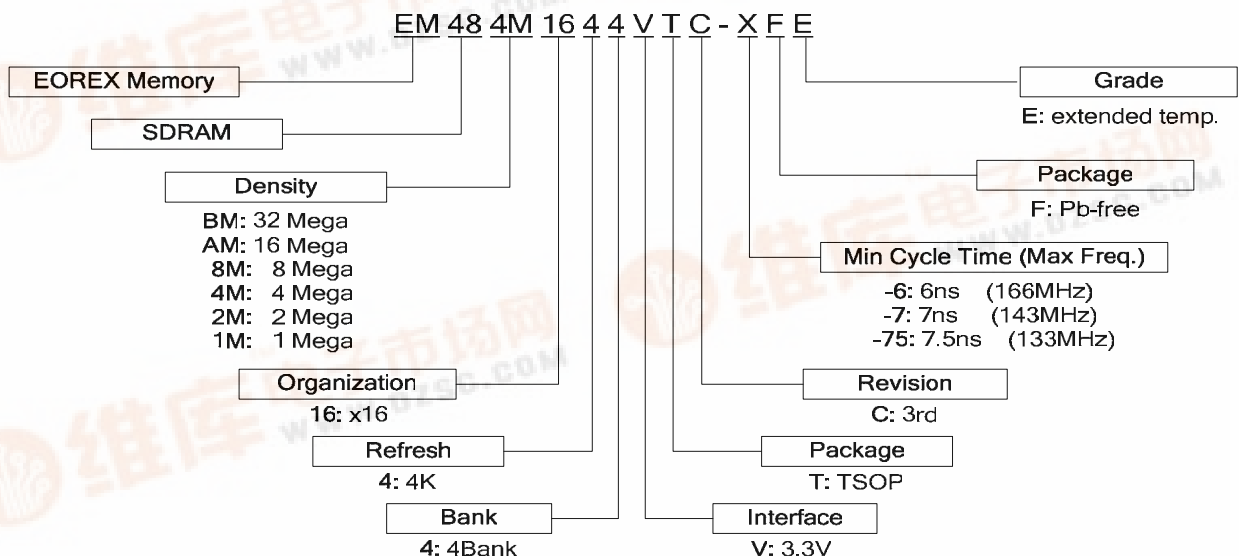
EM 48 4M 16 4 4 V T C - X F E

EOREX Memory

SDRAM

Density
BM: 32 Mega
AM: 16 Mega
8M: 8 Mega
4M: 4 Mega
2M: 2 Mega
1M: 1 Mega

Organization
16: x16

Refresh
4: 4K

Bank
4: 4Bank

Grade
E: extended temp.

Package
F: Pb-free

Min Cycle Time (Max Freq.)
-6: 6ns (166MHz)
-7: 7ns (143MHz)
-75: 7.5ns (133MHz)

Revision
C: 3rd

Package
T: TSOP

Interface
V: 3.3V

维库电子市场网
www.dzsc.com